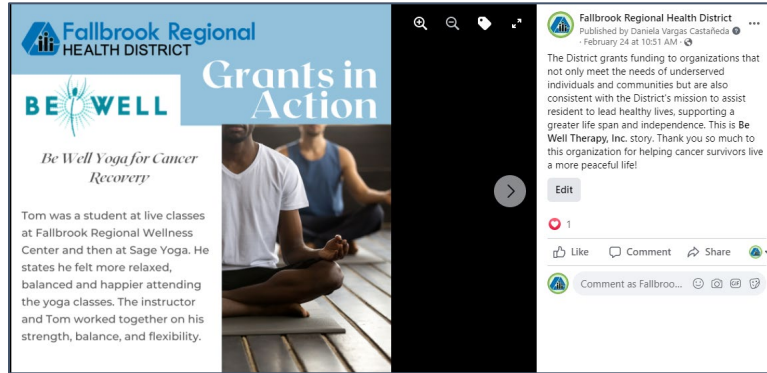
Fallbrook Regional HEALTH DISTRICT

Grants in Action

BE WELL

Be Well Yoga for Cancer Recovery

Tom was a student at live classes at Fallbrook Regional Wellness Center and then at Sage Yoga. He states he felt more relaxed, balanced and happier attending the yoga classes. The instructor and Tom worked together on his strength, balance, and flexibility.

Fallbrook Regional Health District
Published by Daniela Vargas Castañeda · February 24 at 10:51 AM ·

The District grants funding to organizations that not only meet the needs of underserved individuals and communities but are also consistent with the District's mission to assist resident to lead healthy lives, supporting a greater life span and independence. This is Be Well Therapy, Inc. story. Thank you so much to this organization for helping cancer survivors live a more peaceful life!

Edit

1

Like Comment Share

Comment as Fallbroo...